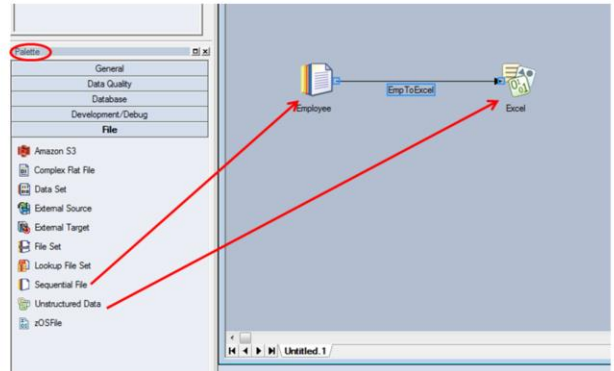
Palette

General
Data Quality
Database
Development/Debug
File

Amazon S3
Complex Flat File
Data Set
External Source
External Target
File Set
Lookup File Set
Sequential File
Unstructured Data
zOSFile

Employee
EmpToExcel
Excel

Untitled.1